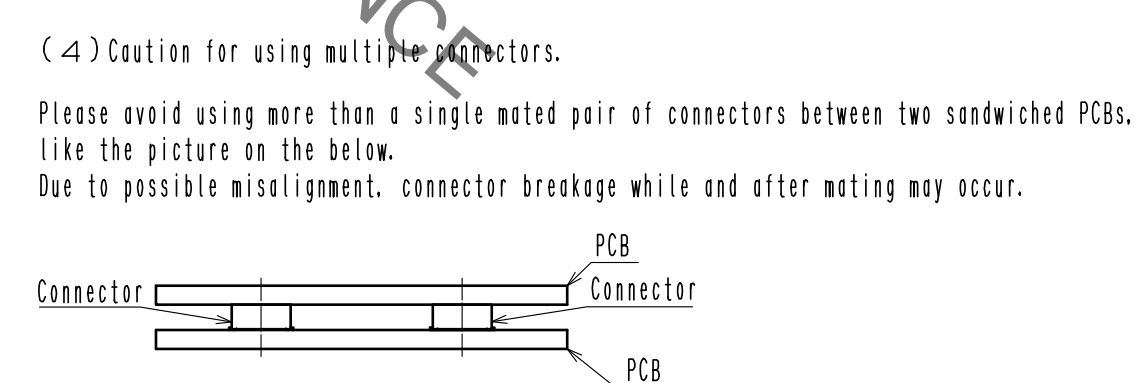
(4) Caution for using multiple connectors.

Please avoid using more than a single mated pair of connectors between two sandwiched PCBs, like the picture on the below.
Due to possible misalignment, connector breakage while and after mating may occur.

PCB
Connector
Connector
PCB